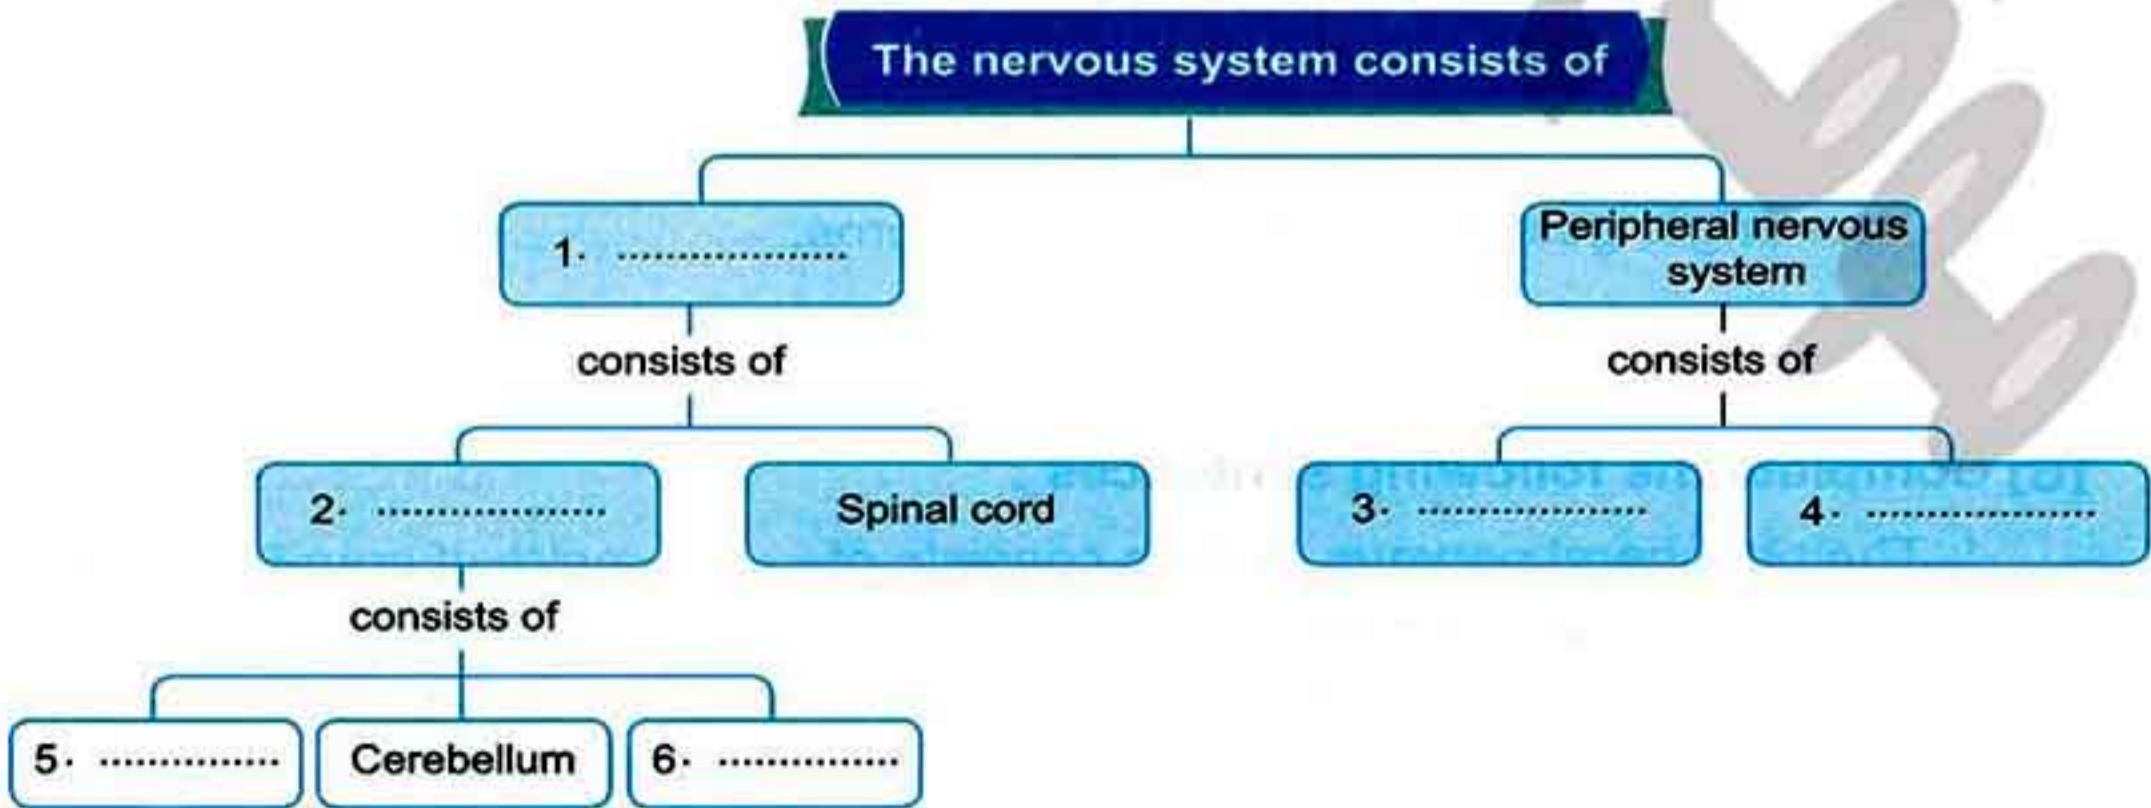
The nervous system consists of

1. ....................

Peripheral nervous system

consists of

consists of

2. ....................

Spinal cord

3. ....................

4. ....................

consists of

5. ...............

Cerebellum

6. ...............